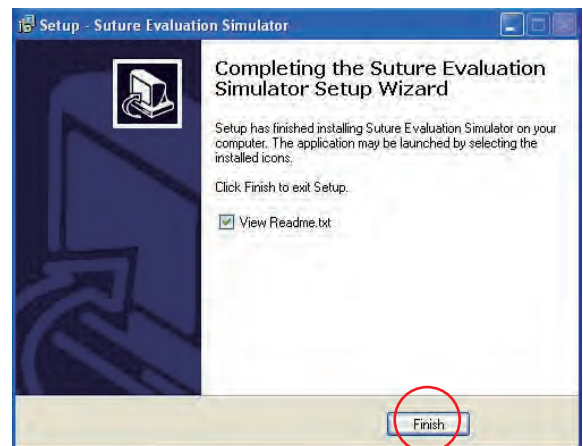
Setup - Suture Evaluation Simulator

Completing the Suture Evaluation Simulator Setup Wizard

Setup has finished installing Suture Evaluation Simulator on your computer. The application may be launched by selecting the installed icons.

Click Finish to exit Setup.

View Readme.txt

Finish